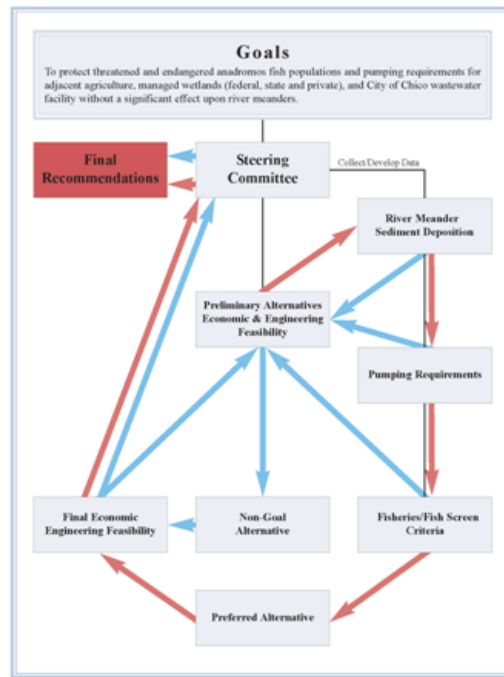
Goals

To protect threatened and endangered anadromos fish populations and pumping requirements for adjacent agriculture, managed wetlands (federal, state and private), and City of Chico wastewater facility without a significant effect upon river meanders.

Final Recommendations

Steering Committee

Collect/Develop Data

River Meander Sediment Deposition

Preliminary Alternatives Economic & Engineering Feasibility

Pumping Requirements

Final Economic Engineering Feasibility

Non-Goal Alternative

Fisheries/Fish Screen Criteria

Preferred Alternative